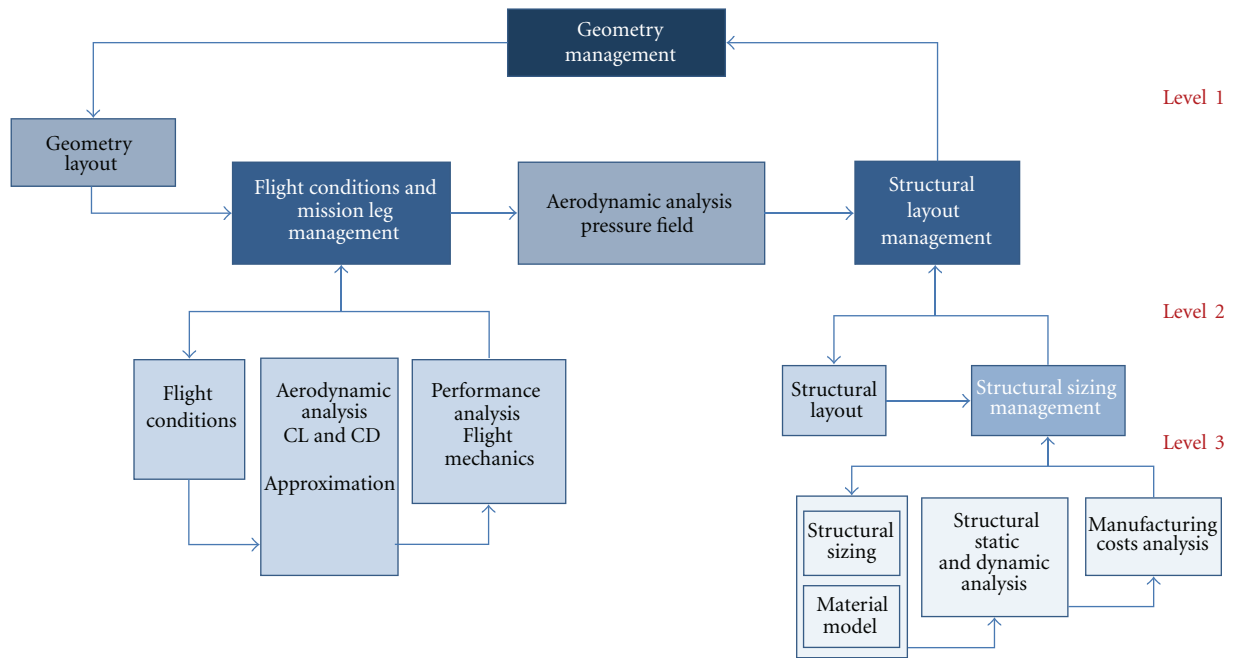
Geometry management

Level 1

Geometry layout

Flight conditions and mission leg management

Aerodynamic analysis pressure field

Structural layout management

Level 2

Flight conditions

Aerodynamic analysis CL and CD

Approximation

Performance analysis Flight mechanics

Structural layout

Structural sizing management

Level 3

Structural sizing

Material model

Structural static and dynamic analysis

Manufacturing costs analysis